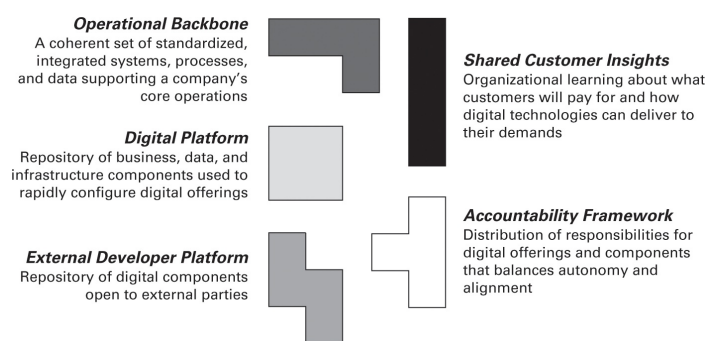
**Operational Backbone**
A coherent set of standardized, integrated systems, processes, and data supporting a company's core operations

**Digital Platform**
Repository of business, data, and infrastructure components used to rapidly configure digital offerings

**External Developer Platform**
Repository of digital components open to external parties

**Shared Customer Insights**
Organizational learning about what customers will pay for and how digital technologies can deliver to their demands

**Accountability Framework**
Distribution of responsibilities for digital offerings and components that balances autonomy and alignment